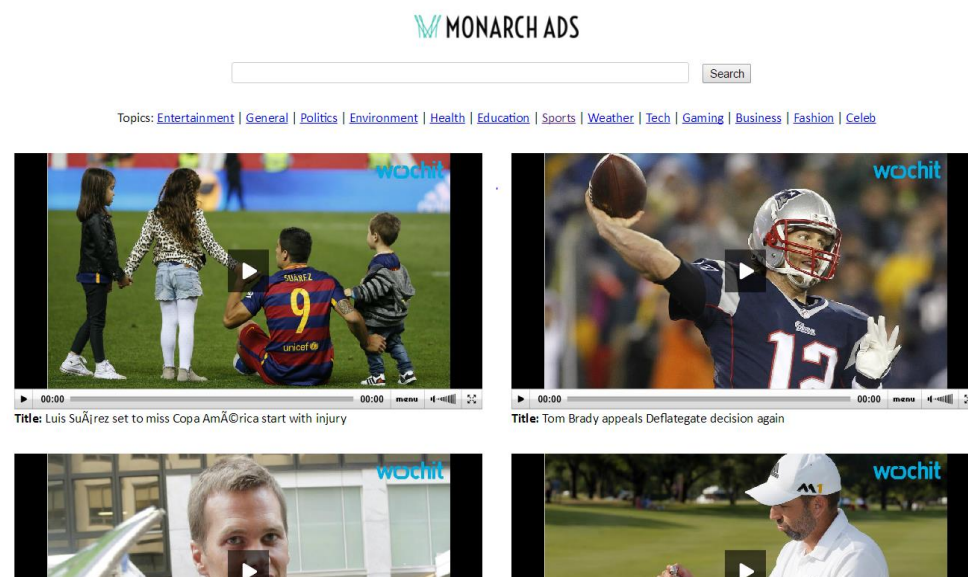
MONARCH ADS

Search

Topics: Entertainment | General | Politics | Environment | Health | Education | Sports | Weather | Tech | Gaming | Business | Fashion | Celeb

wochit

SUAREZ 9 unicef

00:00 00:00 menu

Title: Luis SuÃ¡rez set to miss Copa AmÃ©rica start with injury

wochit

12

00:00 00:00 menu

Title: Tom Brady appeals Deflategate decision again

wochit

wochit

M1